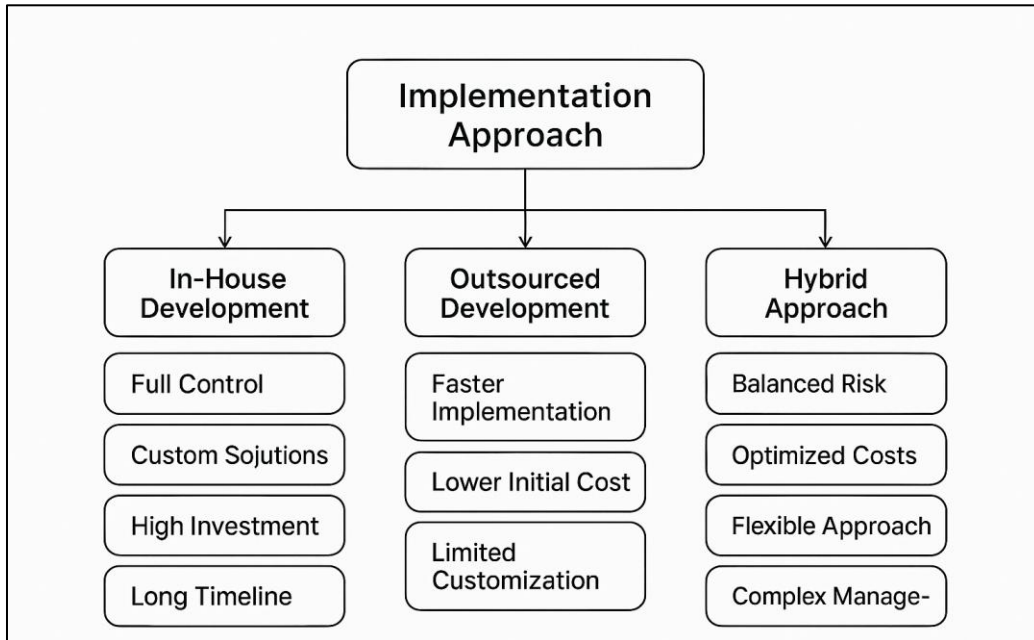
Implementation Approach

In-House Development

Full Control

Custom Sojutions

High Investment

Long Timeline

Outsourced Development

Faster Implementation

Lower Initial Cost

Limited Customization

Hybrid Approach

Balanced Risk

Optimized Costs

Flexible Approach

Complex Manage-